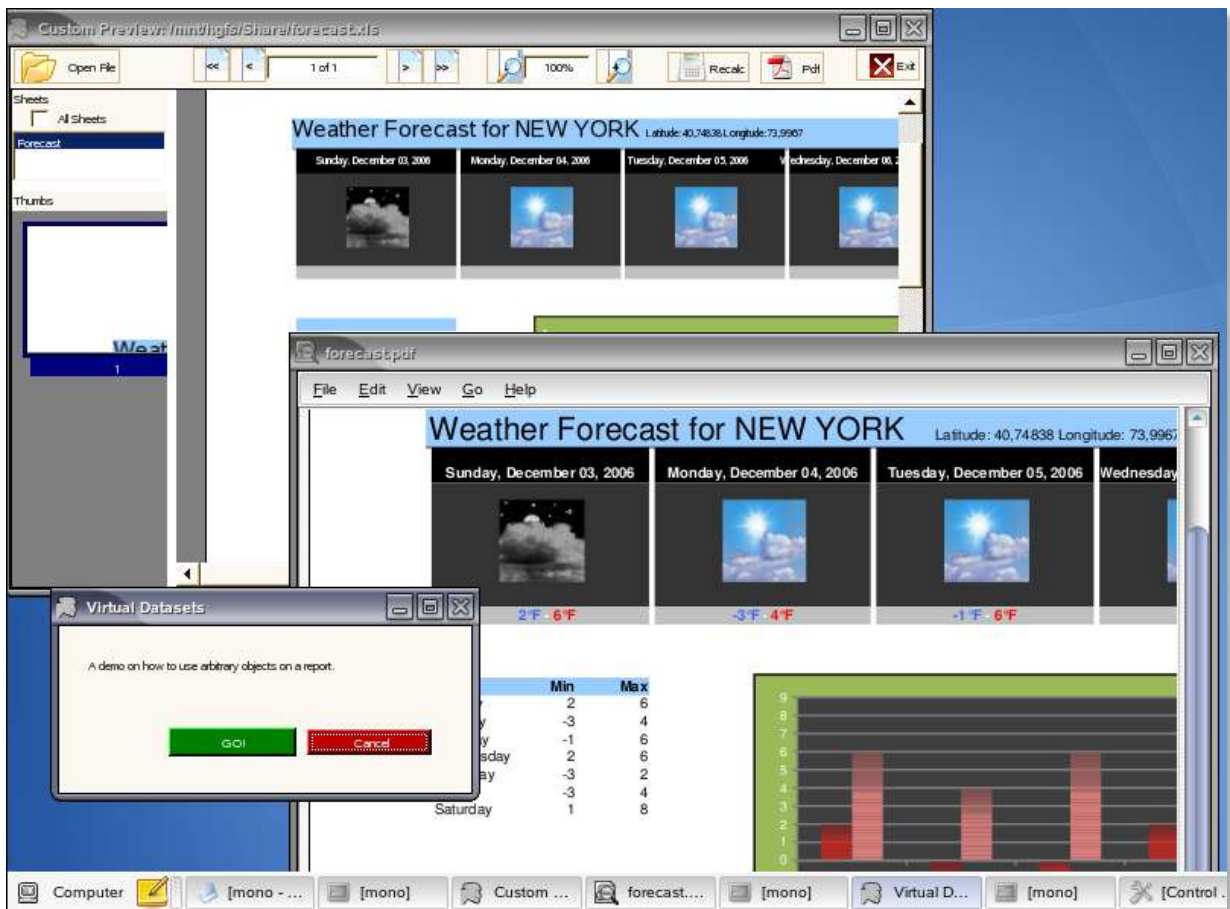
Custom Preview: /mnt/ngfs/Share/forecast.xls

Open File
<<
<
1 of 1
>
>>
100%
Recalc
Pdf
Exit

Sheets
All Sheets
Forecast
Thumbs
Weat
1

Weather Forecast for NEW YORK Latitude: 40,74838 Longitude: 73,9967

Sunday, December 03, 2006
Monday, December 04, 2006
Tuesday, December 05, 2006
Wednesday, December 06, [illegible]

forecast.pdf

File Edit View Go Help

Weather Forecast for NEW YORK Latitude: 40,74838 Longitude: 73,9967

Sunday, December 03, 2006
Monday, December 04, 2006
Tuesday, December 05, 2006
Wednesday

2°F - 6°F
-3°F - 4°F
-1°F - 6°F

| | Min | Max |
|---|---|---|
| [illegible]y | 2 | 6 |
| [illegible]y | -3 | 4 |
| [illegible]y | -1 | 6 |
| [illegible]sday | 2 | 6 |
| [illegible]ay | -3 | 2 |
| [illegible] | -3 | 4 |
| Saturday | 1 | 8 |

9
8
7
6
5
4
3
2
1
0

Virtual Datasets

A demo on how to use arbitrary objects on a report.

GO!
Cancel

Computer
[mono - ...
[mono]
Custom ...
forecast....
[mono]
Virtual D...
[mono]
[Control ...